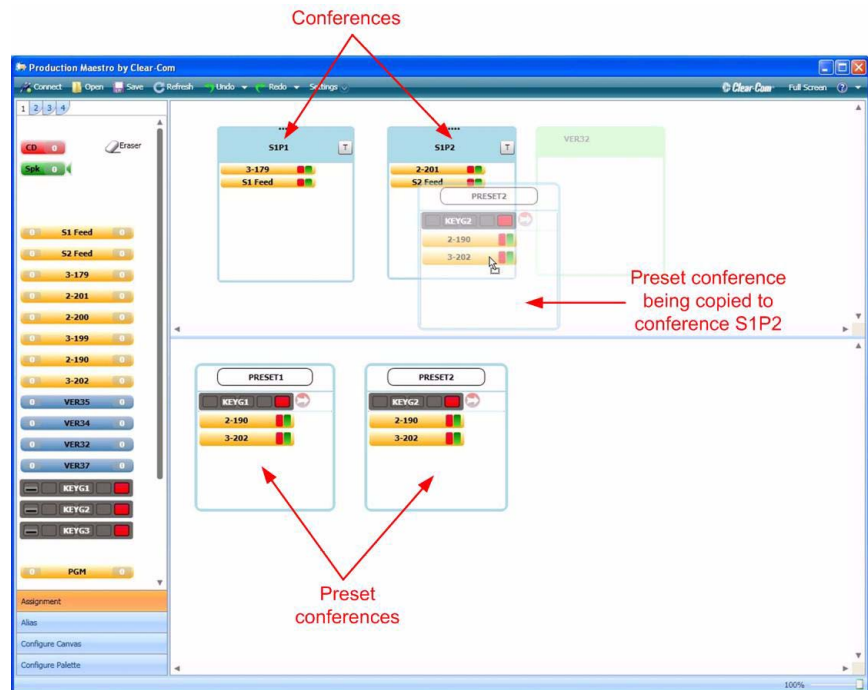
Conferences

Production Maestro by Clear-Com

Connect Open Save Refresh Undo Redo Settings

Clear-Com Full Screen

1 2 3 4

CD 0

Eraser

Spk 0

0 S1 Feed 0

0 S2 Feed 0

0 3-179 0

0 2-201 0

0 2-200 0

0 3-199 0

0 2-190 0

0 3-202 0

0 VER35 0

0 VER34 0

0 VER32 0

0 VER37 0

KEYG1

KEYG2

KEYG3

0 PGM 0

Assignment

Alias

Configure Canvas

Configure Palette

S1P1 T

3-179

S1 Feed

S1P2 T

2-201

S2 Feed

VER32

PRESET2

KEYG2

2-190

3-202

Preset conference being copied to conference S1P2

PRESET1

KEYG1

2-190

3-202

PRESET2

KEYG2

2-190

3-202

Preset conferences

100%